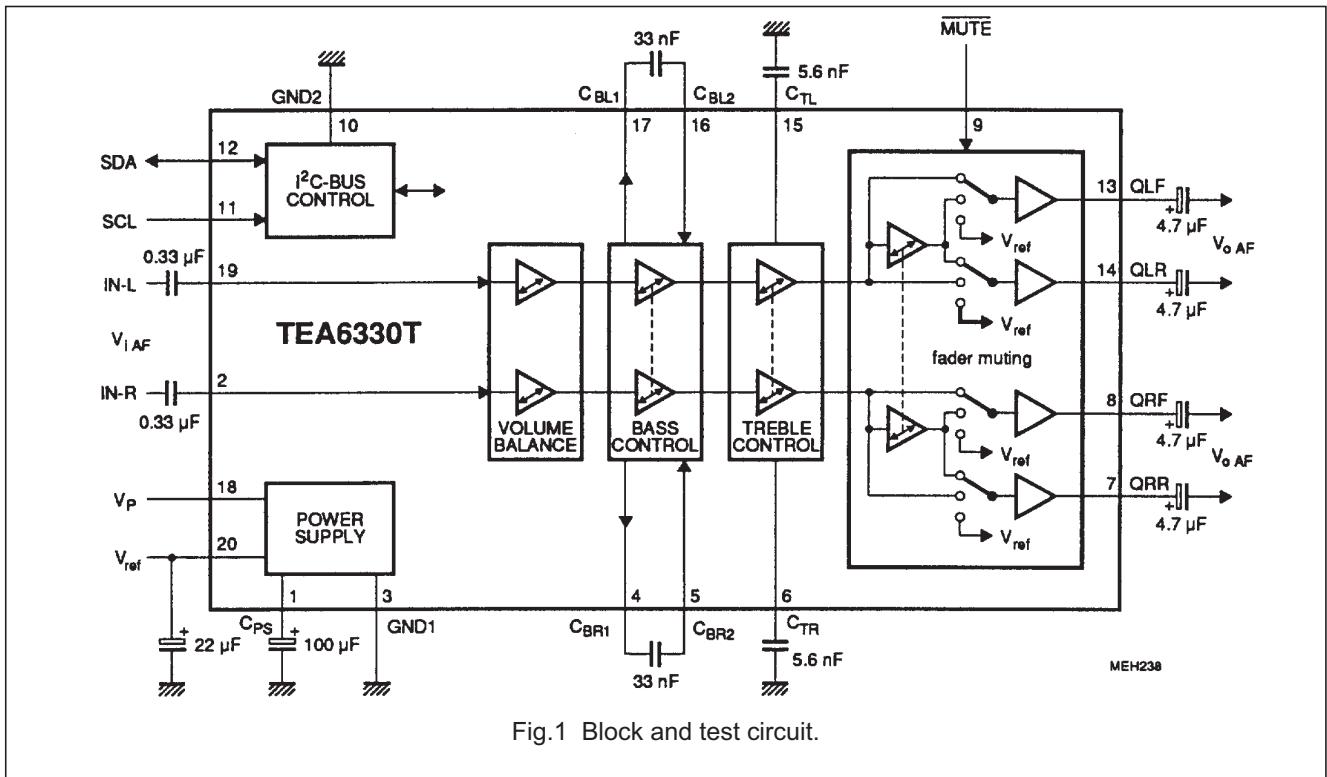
33 nF

$\overline{MUTE}$

5.6 nF

GND2

$C_{BL1}$

$C_{BL2}$

$C_{TL}$

10

17

16

15

9

SDA

12

$I^2C$-BUS CONTROL

SCL

11

13 QLF

+ 4.7 µF

$V_{o\ AF}$

0.33 µF

IN-L

19

$V_{ref}$

14 QLR

+ 4.7 µF

$V_{i\ AF}$

TEA6330T

$V_{ref}$

fader muting

IN-R

2

0.33 µF

8 QRF

+ 4.7 µF

$V_{o\ AF}$

VOLUME BALANCE

BASS CONTROL

TREBLE CONTROL

$V_{ref}$

7 QRR

+ 4.7 µF

$V_P$

18

POWER SUPPLY

$V_{ref}$

20

$V_{ref}$

1

3

4

5

6

$C_{PS}$

GND1

$C_{BR1}$

$C_{BR2}$

$C_{TR}$

+ 22 µF

+ 100 µF

33 nF

5.6 nF

MEH238

Fig.1 Block and test circuit.